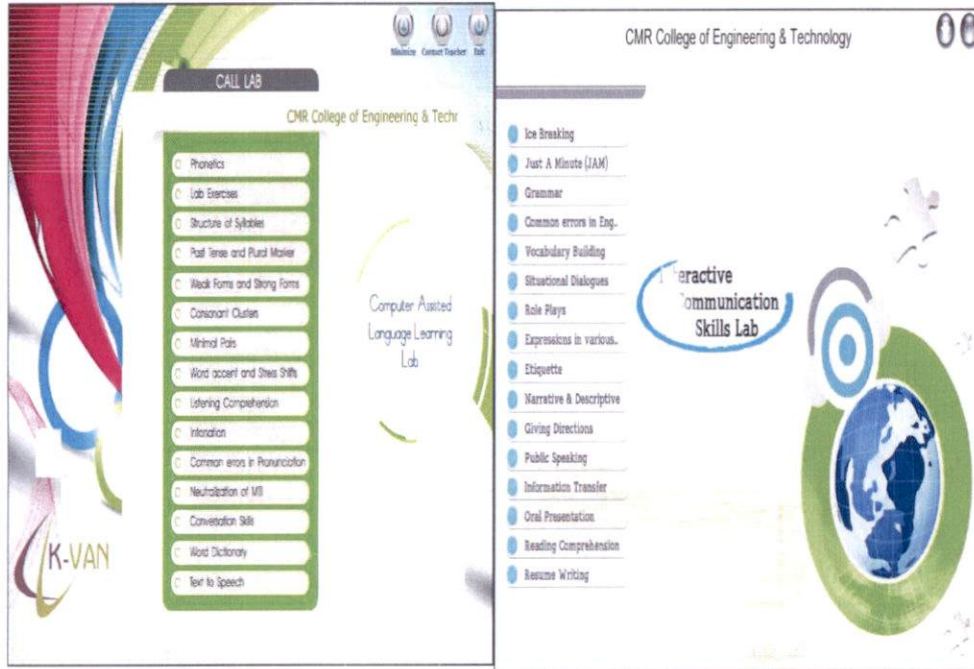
Minimize Contact Teacher Exit

CALL LAB

CMR College of Engineering & Techr

Phonetics
Lab Exercises
Structure of Syllables
Past Tense and Plural Marker
Weak Forms and Strong Forms
Consonant Clusters
Minimal Pairs
Word accent and Stress Shifts
Listening Comprehension
Intonation
Common errors in Pronunciation
Neutralization of MTI
Conversation Skills
Word Dictionary
Text to Speech

Computer Assisted Language Learning Lab

K-VAN

CMR College of Engineering & Technology

Ice Breaking
Just A Minute (JAM)
Grammar
Common errors in Eng..
Vocabulary Building
Situational Dialogues
Role Plays
Expressions in various..
Etiquette
Narrative & Descriptive
Giving Directions
Public Speaking
Information Transfer
Oral Presentation
Reading Comprehension
Resume Writing

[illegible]eractive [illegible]ommunication Skills Lab